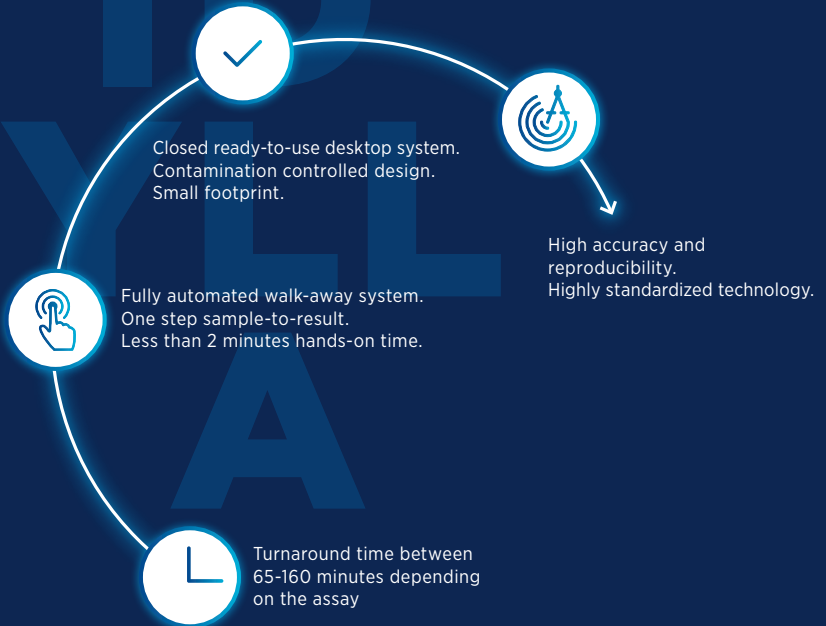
Turnaround time between 65-160 minutes depending on the assay

Fully automated walk-away system.
One step sample-to-result.
Less than 2 minutes hands-on time.

Closed ready-to-use desktop system.
Contamination controlled design.
Small footprint.

High accuracy and reproducibility.
Highly standardized technology.